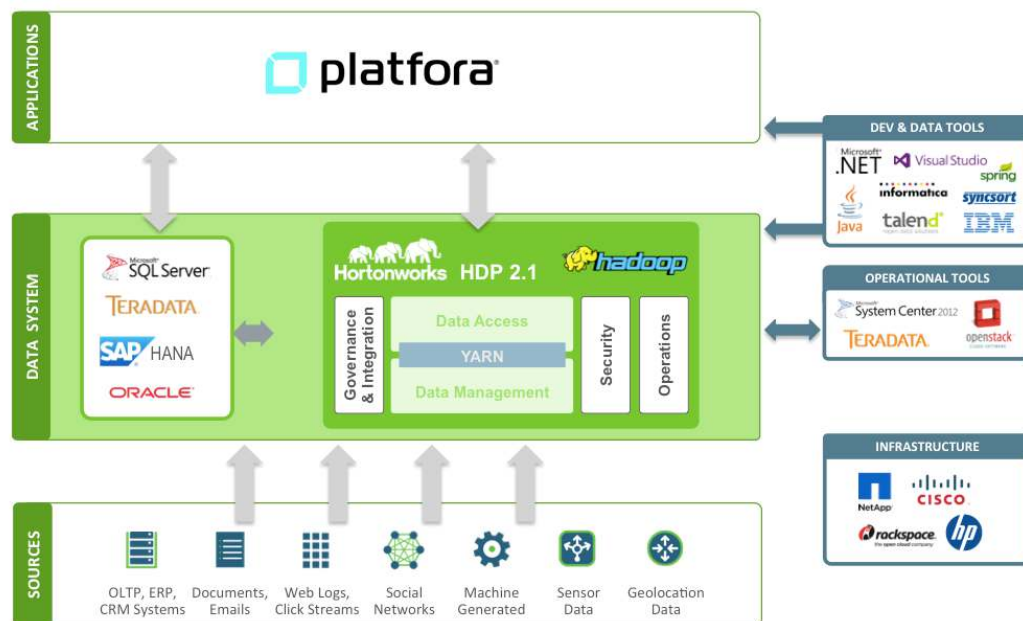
APPLICATIONS

platfora

DEV & DATA TOOLS

Microsoft .NET
Visual Studio
spring
Java
informatica
syncsort
talend
IBM

DATA SYSTEM

Microsoft SQL Server
TERADATA
SAP HANA
ORACLE

Hortonworks HDP 2.1
hadoop

Governance & Integration
Data Access
YARN
Data Management
Security
Operations

OPERATIONAL TOOLS

Microsoft System Center 2012
TERADATA
openstack

INFRASTRUCTURE

NetApp
CISCO
rackspace
hp

SOURCES

OLTP, ERP, CRM Systems
Documents, Emails
Web Logs, Click Streams
Social Networks
Machine Generated
Sensor Data
Geolocation Data